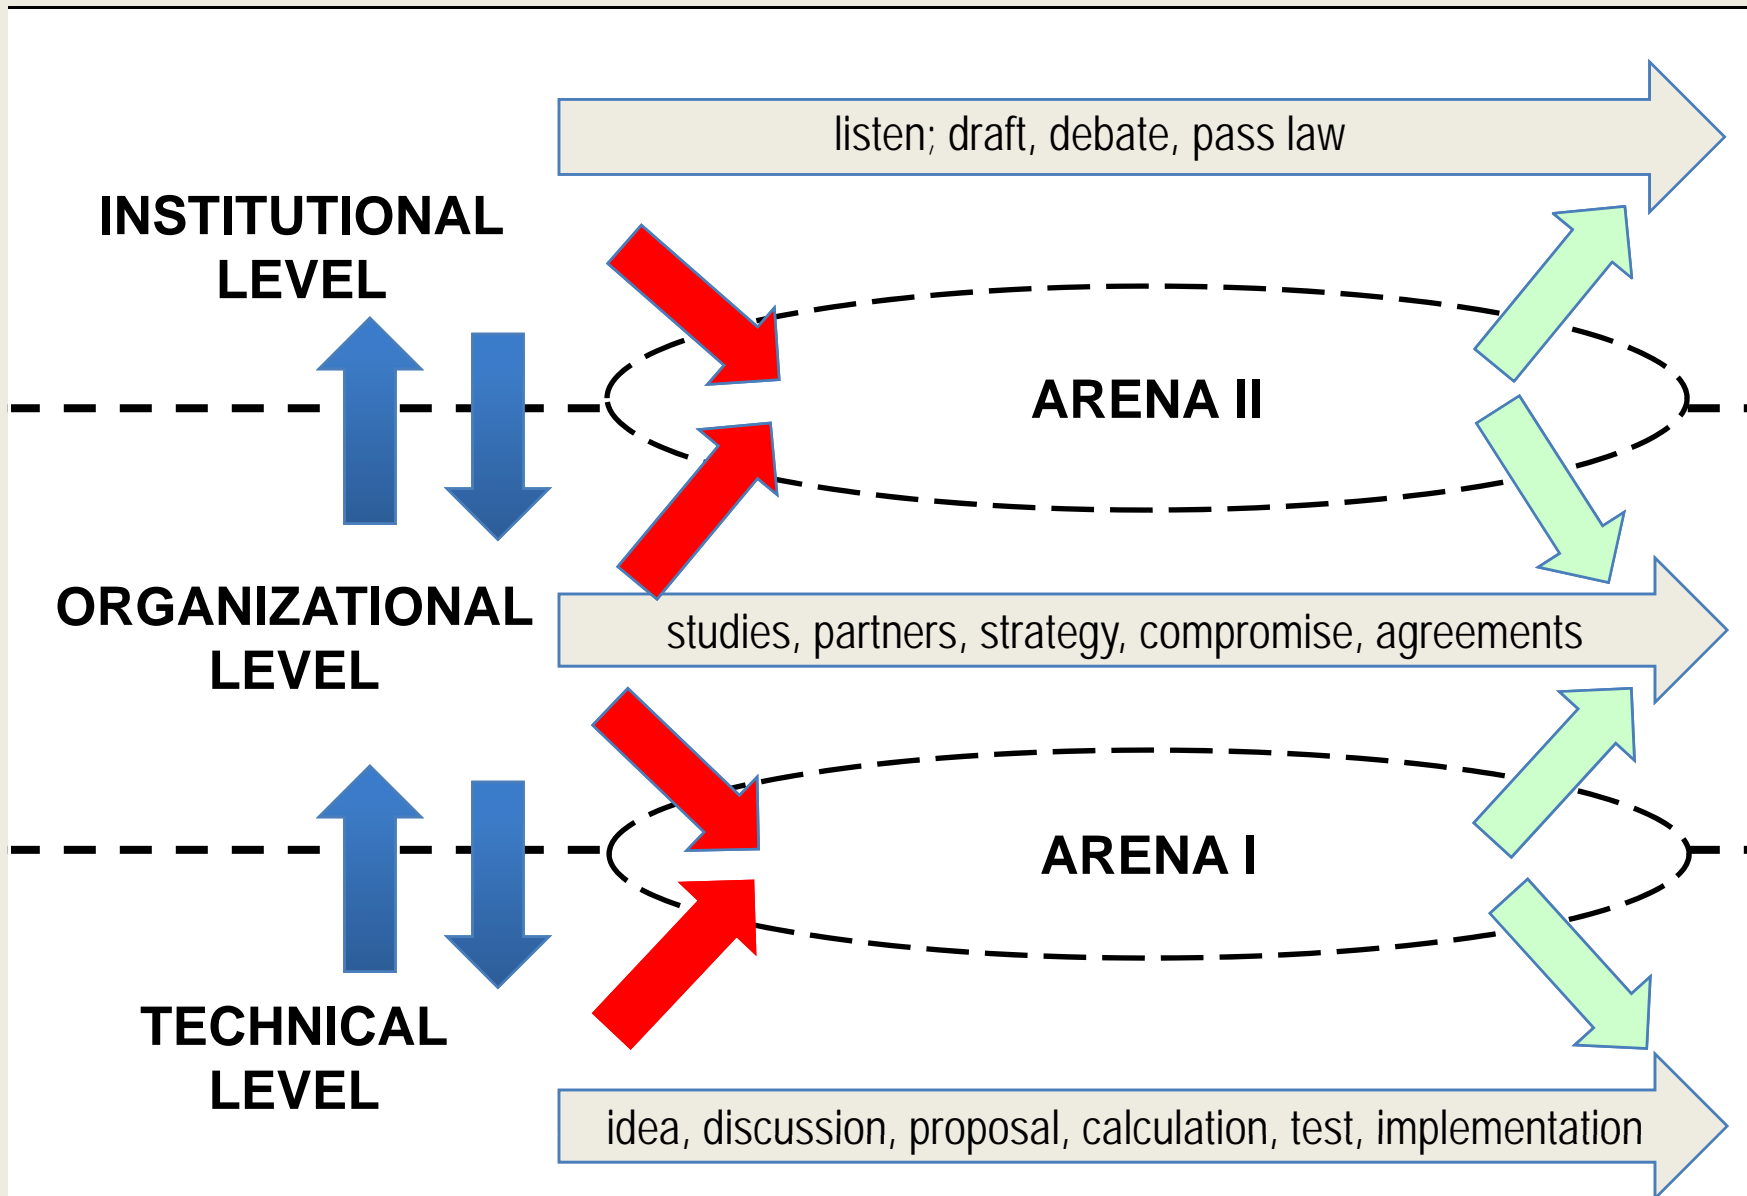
listen; draft, debate, pass law

INSTITUTIONAL LEVEL

ARENA II

ORGANIZATIONAL LEVEL

studies, partners, strategy, compromise, agreements

ARENA I

TECHNICAL LEVEL

idea, discussion, proposal, calculation, test, implementation